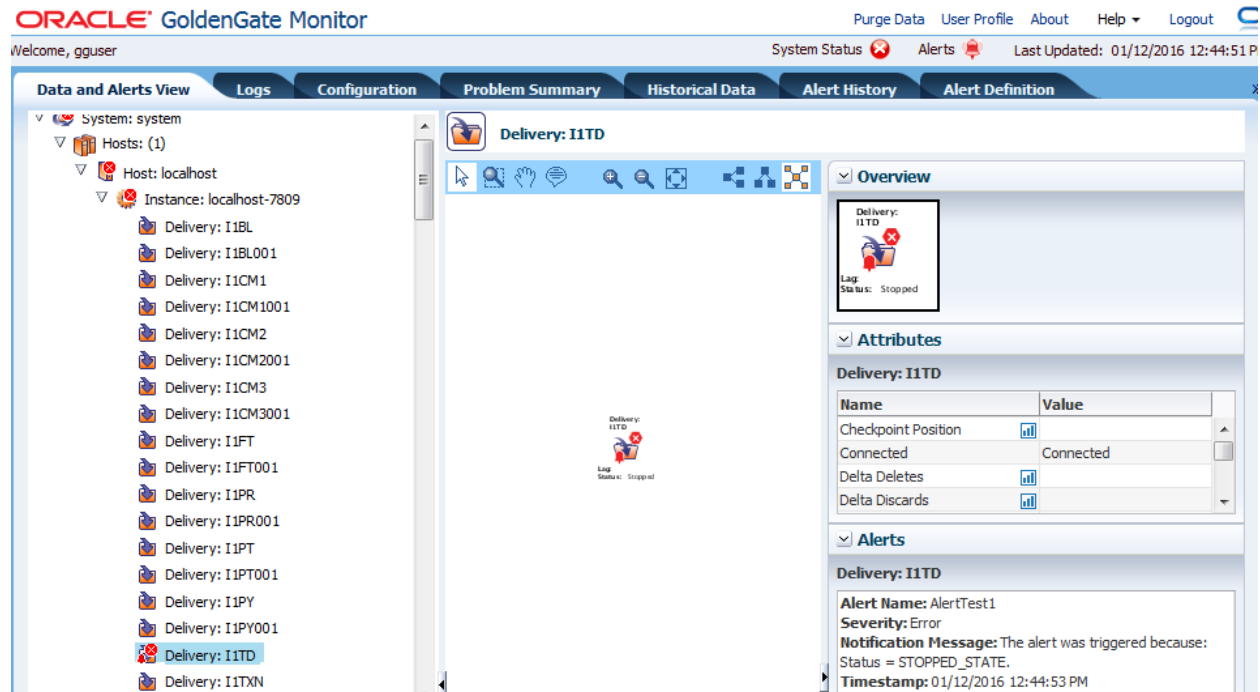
ORACLE GoldenGate Monitor

Purge Data User Profile About Help Logout

Welcome, gguser

System Status Alerts Last Updated: 01/12/2016 12:44:51 P

Data and Alerts View Logs Configuration Problem Summary Historical Data Alert History Alert Definition

System: system
Hosts: (1)
Host: localhost
Instance: localhost-7809
Delivery: I1BL
Delivery: I1BL001
Delivery: I1CM1
Delivery: I1CM1001
Delivery: I1CM2
Delivery: I1CM2001
Delivery: I1CM3
Delivery: I1CM3001
Delivery: I1FT
Delivery: I1FT001
Delivery: I1PR
Delivery: I1PR001
Delivery: I1PT
Delivery: I1PT001
Delivery: I1PY
Delivery: I1PY001
Delivery: I1TD
Delivery: I1TXN

Delivery: I1TD

Delivery: I1TD
Lag:
Status: Stopped

Overview

Delivery: I1TD
Lag:
Status: Stopped

Attributes

Delivery: I1TD

| Name | Value |
|---|---|
| Checkpoint Position | |
| Connected | Connected |
| Delta Deletes | |
| Delta Discards | |

Alerts

Delivery: I1TD

Alert Name: AlertTest1
Severity: Error
Notification Message: The alert was triggered because: Status = STOPPED_STATE.
Timestamp: 01/12/2016 12:44:53 PM